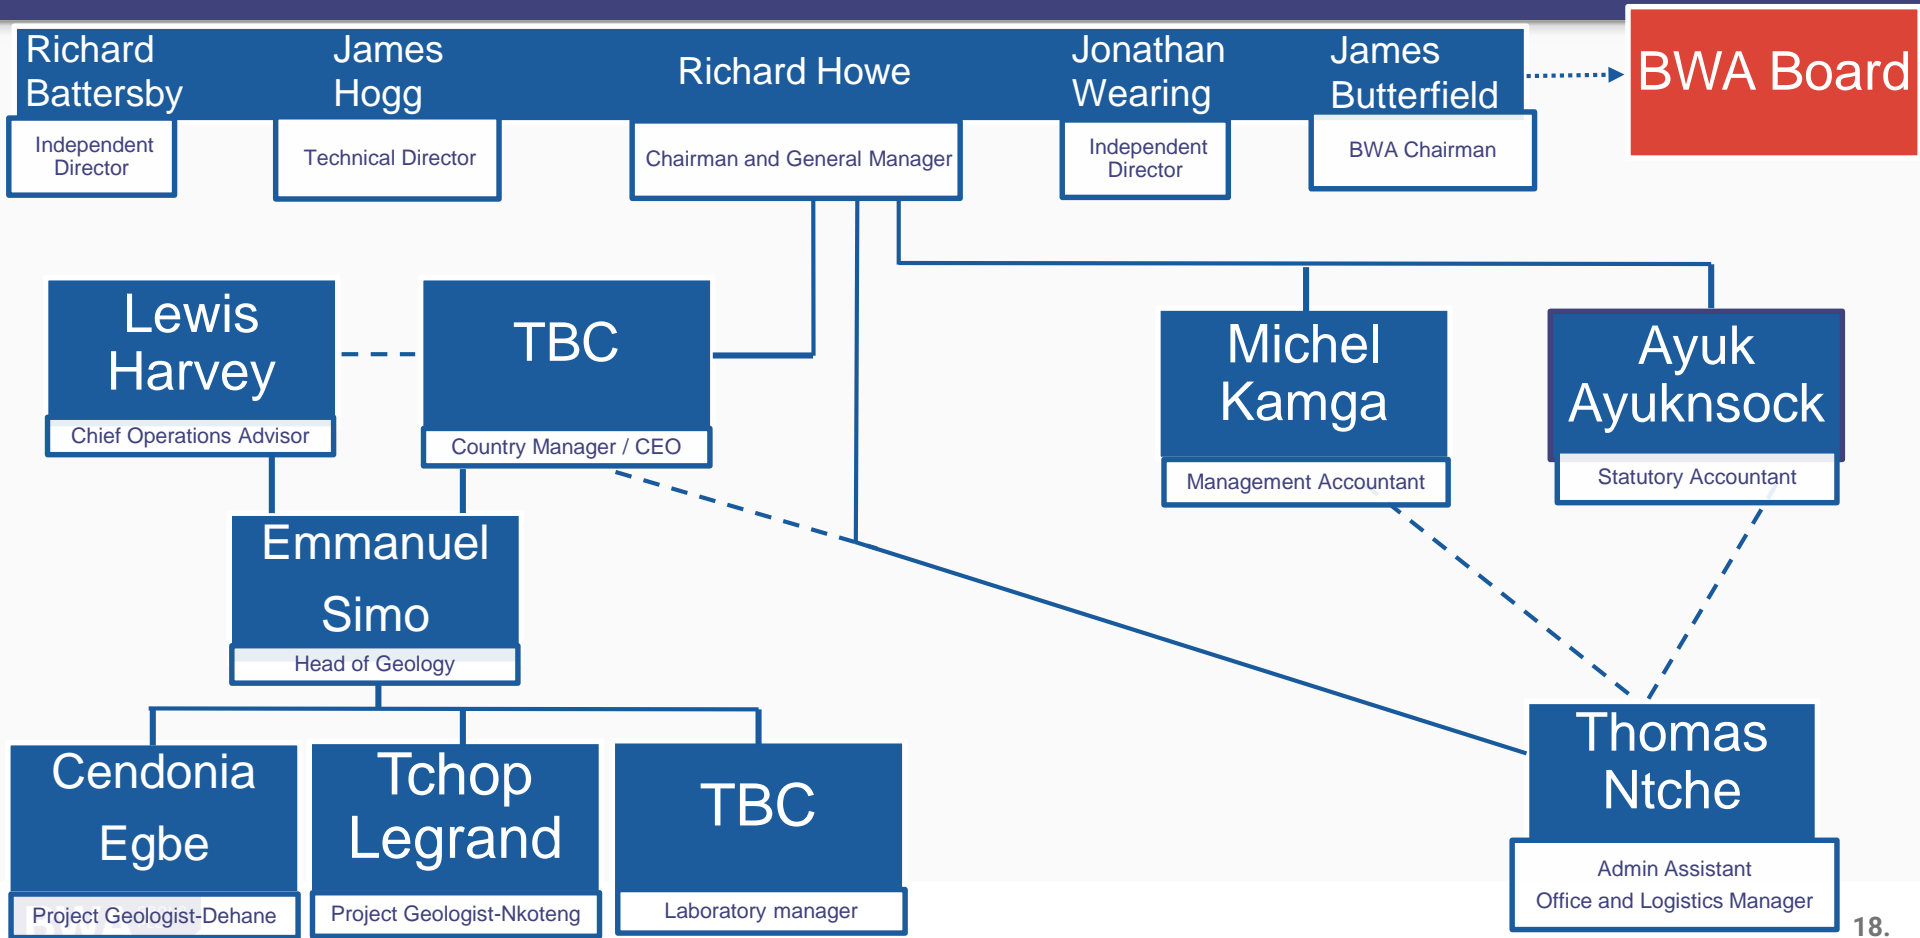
Richard Battersby
Independent Director

James Hogg
Technical Director

Richard Howe
Chairman and General Manager

Jonathan Wearing
Independent Director

James Butterfield
BWA Chairman

BWA Board

Lewis Harvey
Chief Operations Advisor

TBC
Country Manager / CEO

Michel Kamga
Management Accountant

Ayuk Ayuknsock
Statutory Accountant

Emmanuel Simo
Head of Geology

Cendonia Egbe
Project Geologist-Dehane

Tchop Legrand
Project Geologist-Nkoteng

TBC
Laboratory manager

Thomas Ntche
Admin Assistant
Office and Logistics Manager

18.